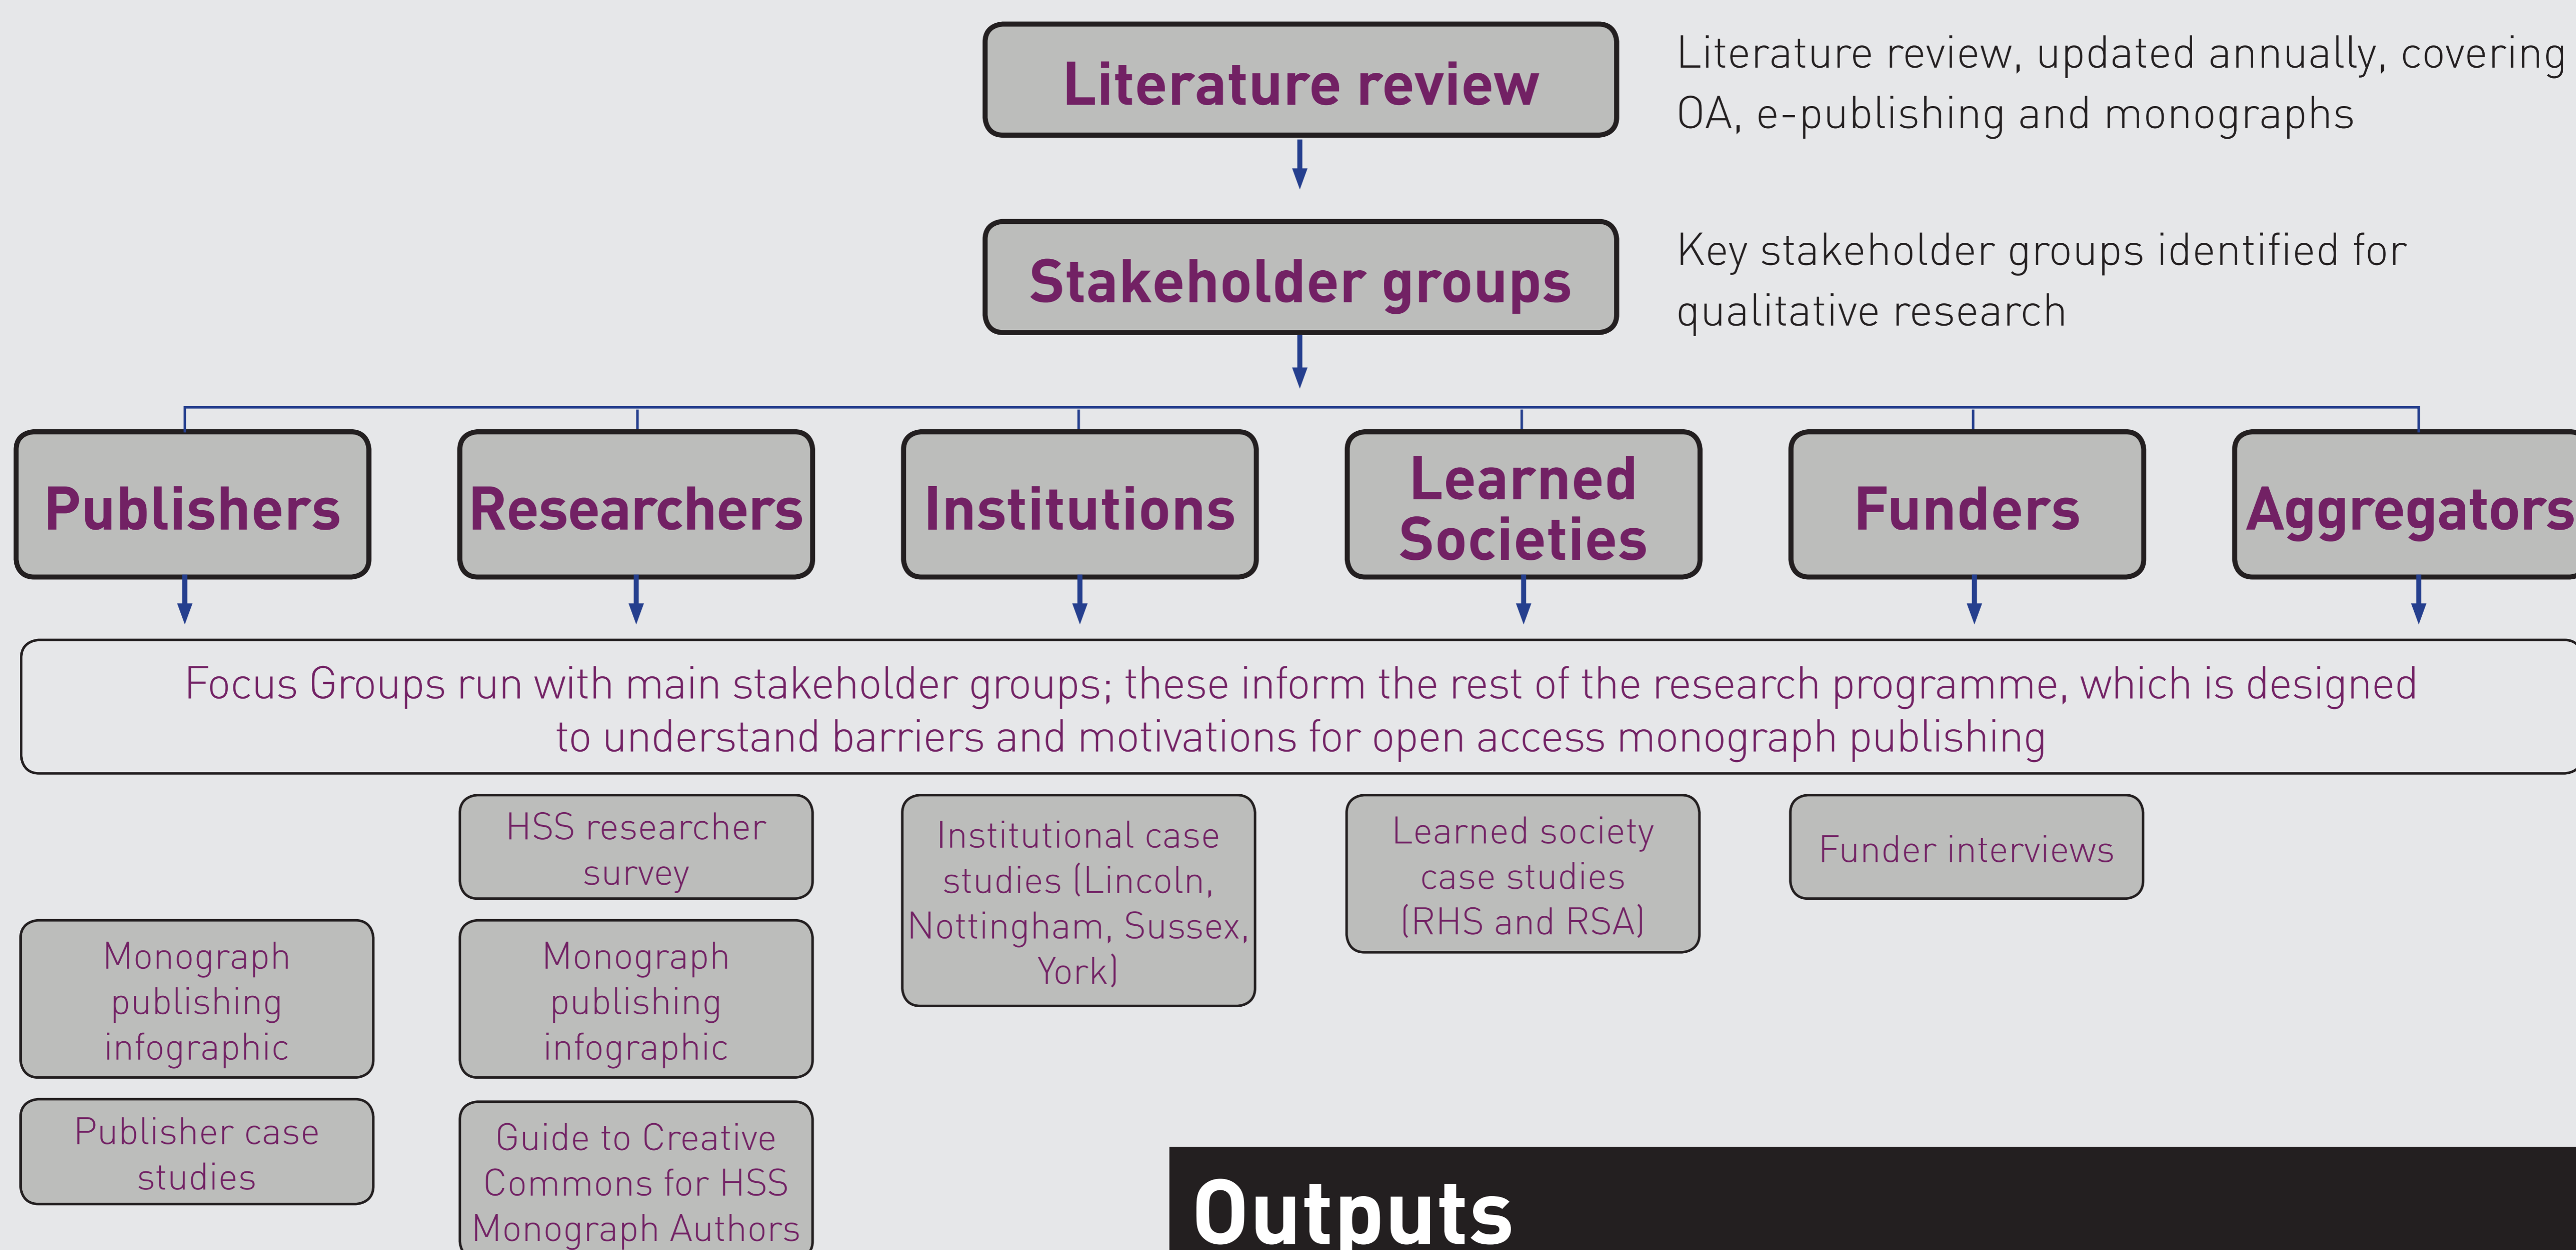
Literature review

Literature review, updated annually, covering OA, e-publishing and monographs

Stakeholder groups

Key stakeholder groups identified for qualitative research

Publishers

Researchers

Institutions

Learned Societies

Funders

Aggregators

Focus Groups run with main stakeholder groups; these inform the rest of the research programme, which is designed to understand barriers and motivations for open access monograph publishing

HSS researcher survey

Institutional case studies (Lincoln, Nottingham, Sussex, York)

Learned society case studies (RHS and RSA)

Funder interviews

Monograph publishing infographic

Monograph publishing infographic

Publisher case studies

Guide to Creative Commons for HSS Monograph Authors

Outputs